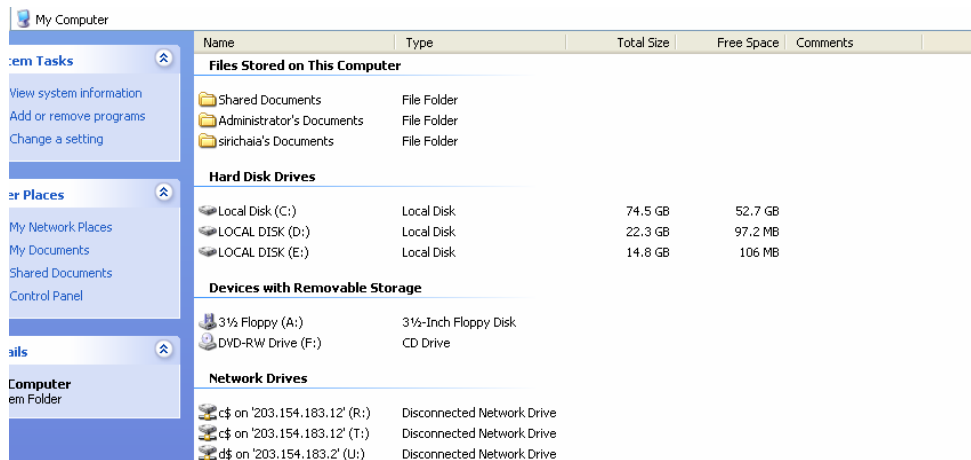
My Computer

em Tasks

View system information
Add or remove programs
Change a setting

er Places

My Network Places
My Documents
Shared Documents
Control Panel

ails

Computer
em Folder

| Name | Type | Total Size | Free Space | Comments |
|---|---|---|---|---|
| **Files Stored on This Computer** | | | | |
| Shared Documents | File Folder | | | |
| Administrator's Documents | File Folder | | | |
| sirichaia's Documents | File Folder | | | |
| **Hard Disk Drives** | | | | |
| Local Disk (C:) | Local Disk | 74.5 GB | 52.7 GB | |
| LOCAL DISK (D:) | Local Disk | 22.3 GB | 97.2 MB | |
| LOCAL DISK (E:) | Local Disk | 14.8 GB | 106 MB | |
| **Devices with Removable Storage** | | | | |
| 3½ Floppy (A:) | 3½-Inch Floppy Disk | | | |
| DVD-RW Drive (F:) | CD Drive | | | |
| **Network Drives** | | | | |
| c$ on '203.154.183.12' (R:) | Disconnected Network Drive | | | |
| c$ on '203.154.183.12' (T:) | Disconnected Network Drive | | | |
| d$ on '203.154.183.2' (U:) | Disconnected Network Drive | | | |